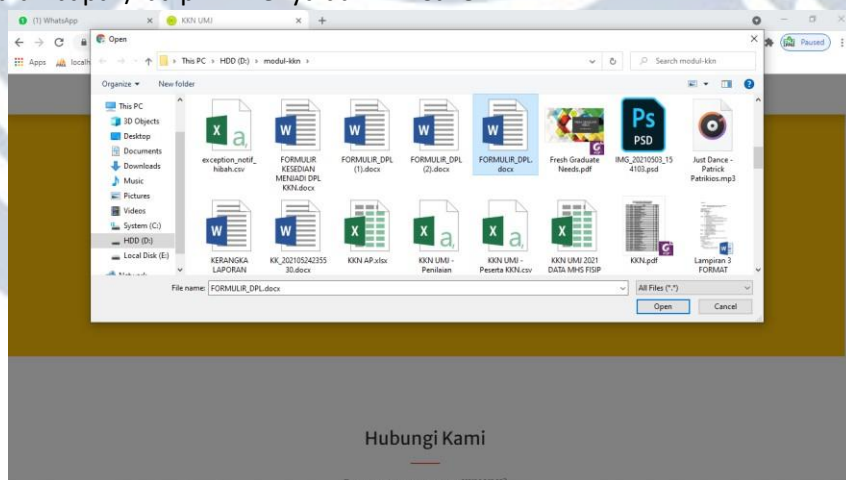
(1) WhatsApp
KKN UMJ
Paused
Apps localh
Open
This PC > HDD (D:) > modul-kkn
Search modul-kkn
Organize ▾ New folder
This PC
3D Objects
Desktop
Documents
Downloads
Music
Pictures
Videos
System (C:)
HDD (D:)
Local Disk (E:)
exception_notif_hibah.csv
FORMULIR KESEDIAN MENJADI DPL KKN.docx
FORMULIR_DPL (1).docx
FORMULIR_DPL (2).docx
FORMULIR_DPL.docx
Fresh Graduate Needs.pdf
PSD
IMG_20210503_154103.psd
Just Dance - Patrick Patrikios.mp3
KERANGKA LAPORAN
KK_20210524235530.docx
KKN AP.xlsx
KKN UMJ - Penilaian
KKN UMJ - Peserta KKN.csv
KKN UMJ 2021 DATA MHS FISIP
KKN.pdf
Lampiran 3 FORMAT
File name: FORMULIR_DPL.docx
All Files (*.*)
Open
Cancel
Hubungi Kami